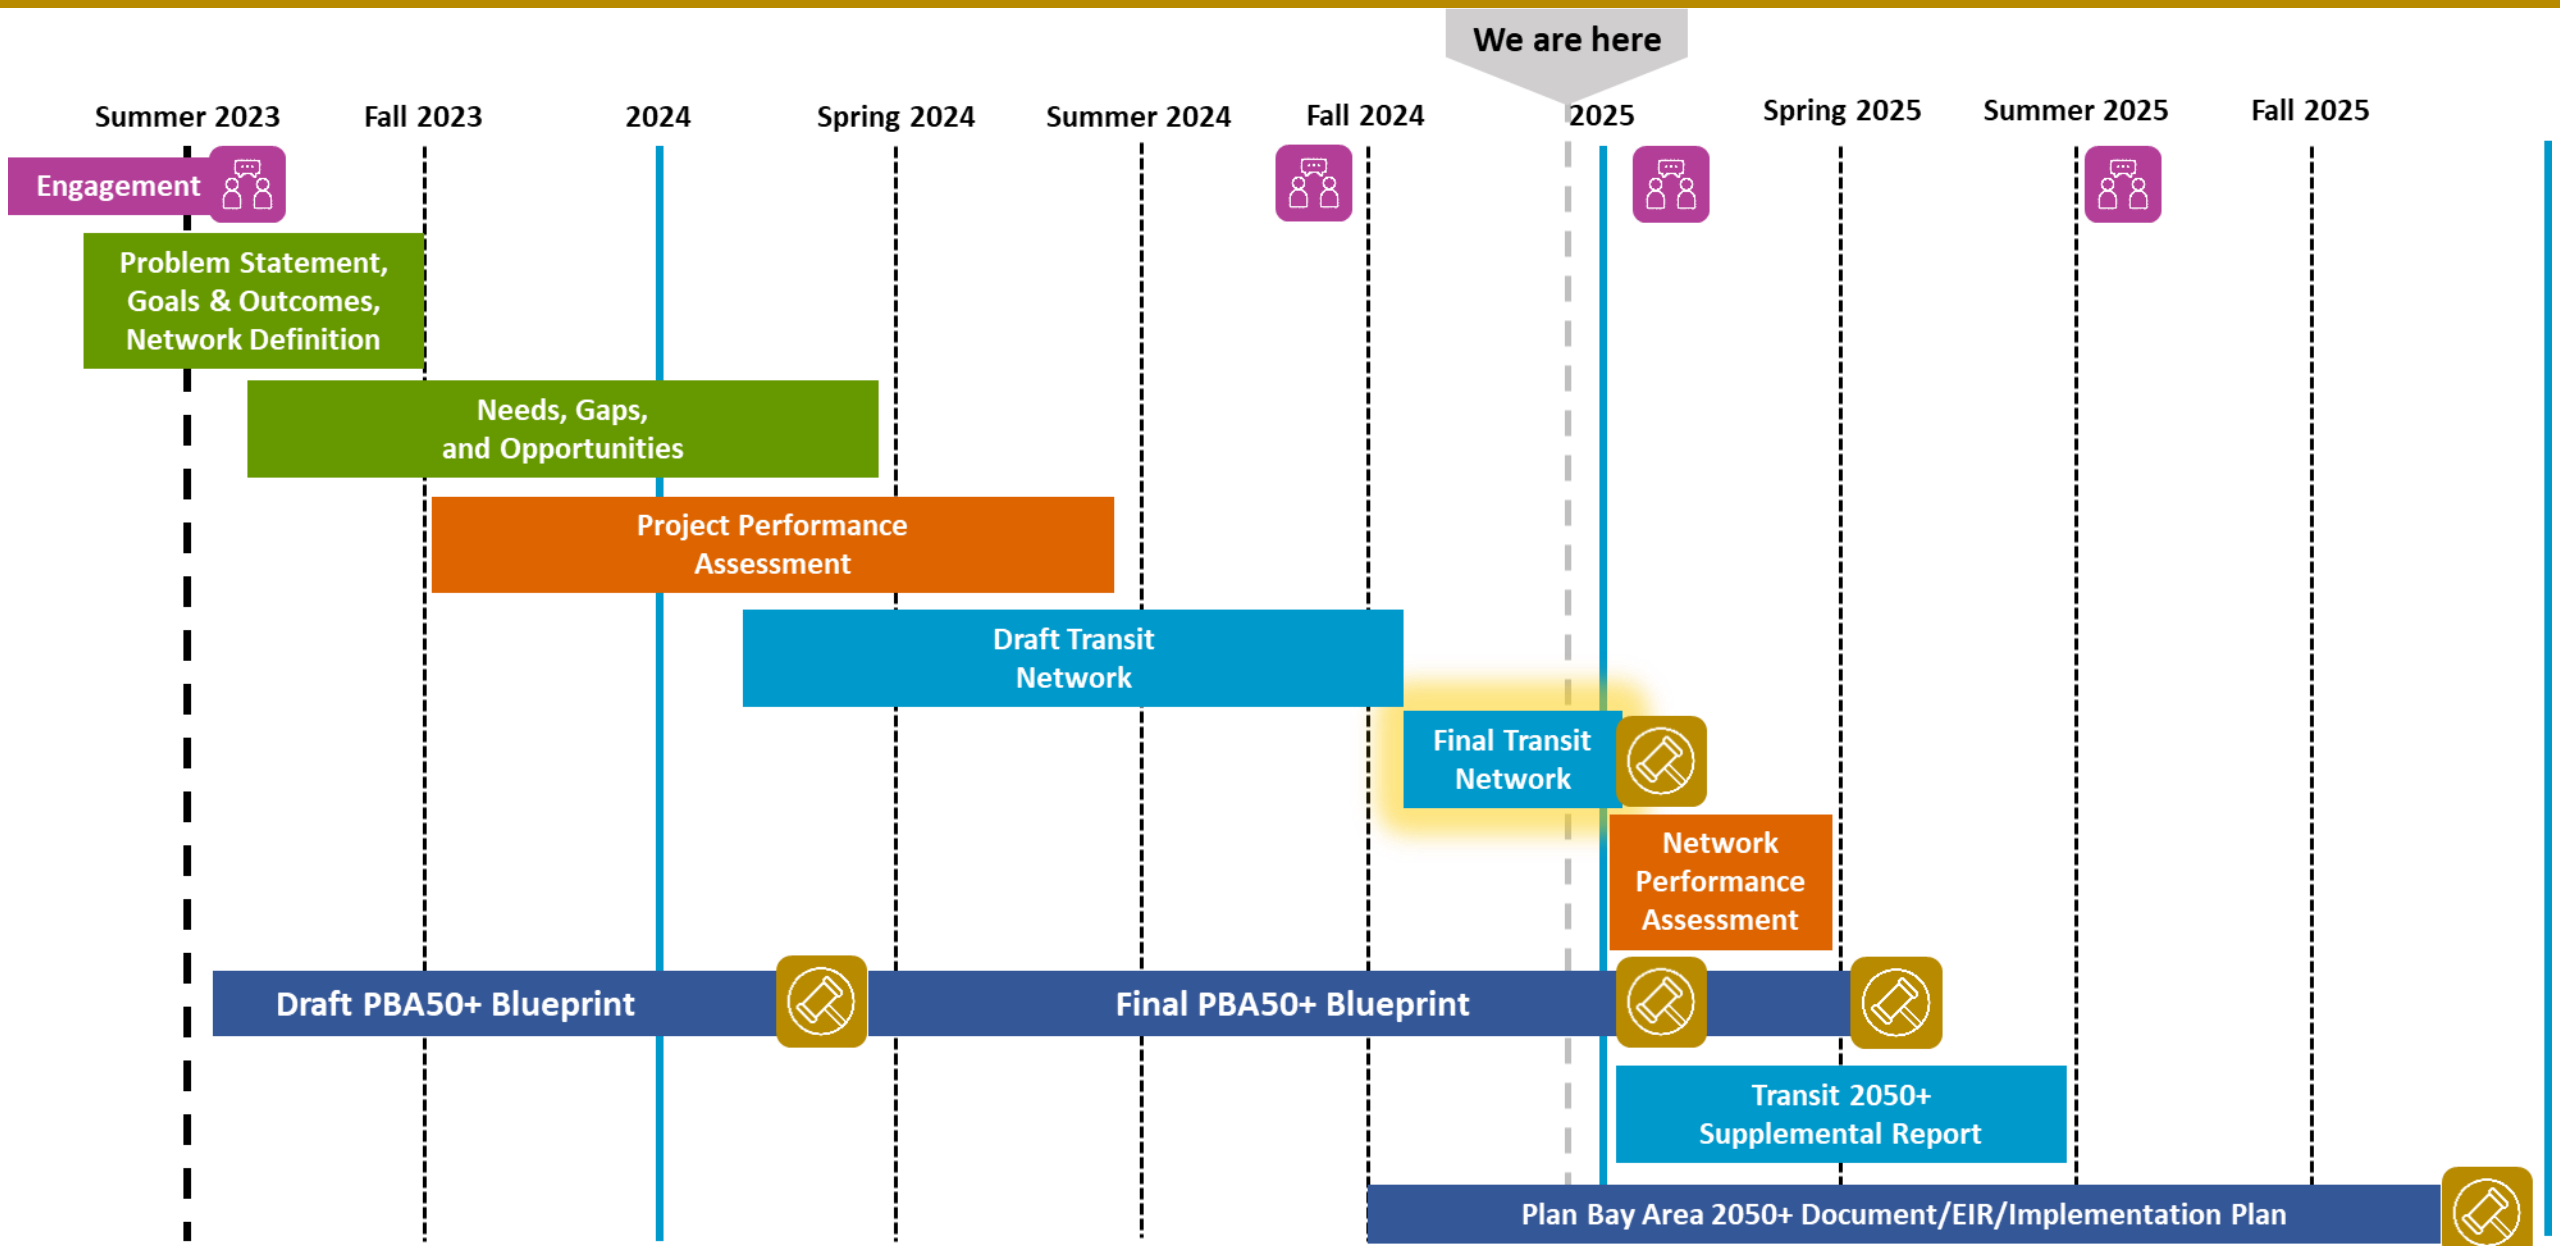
We are here

Summer 2023
Fall 2023
2024
Spring 2024
Summer 2024
Fall 2024
2025
Spring 2025
Summer 2025
Fall 2025

Engagement

Problem Statement, Goals & Outcomes, Network Definition

Needs, Gaps, and Opportunities

Project Performance Assessment

Draft Transit Network

Final Transit Network

Network Performance Assessment

Draft PBA50+ Blueprint

Final PBA50+ Blueprint

Transit 2050+ Supplemental Report

Plan Bay Area 2050+ Document/EIR/Implementation Plan